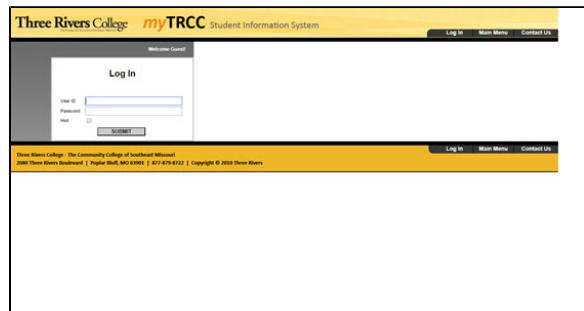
Three Rivers College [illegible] myTRCC Student Information System

Log In Main Menu Contact Us

Welcome Guest!

Log In

User ID

Password

Ipad

SUBMIT

Log In Main Menu Contact Us

Three Rivers College - The Community College of Southeast Missouri
2080 Three Rivers Boulevard | Poplar Bluff, MO 63901 | 877-879-8722 | Copyright © 2010 Three Rivers